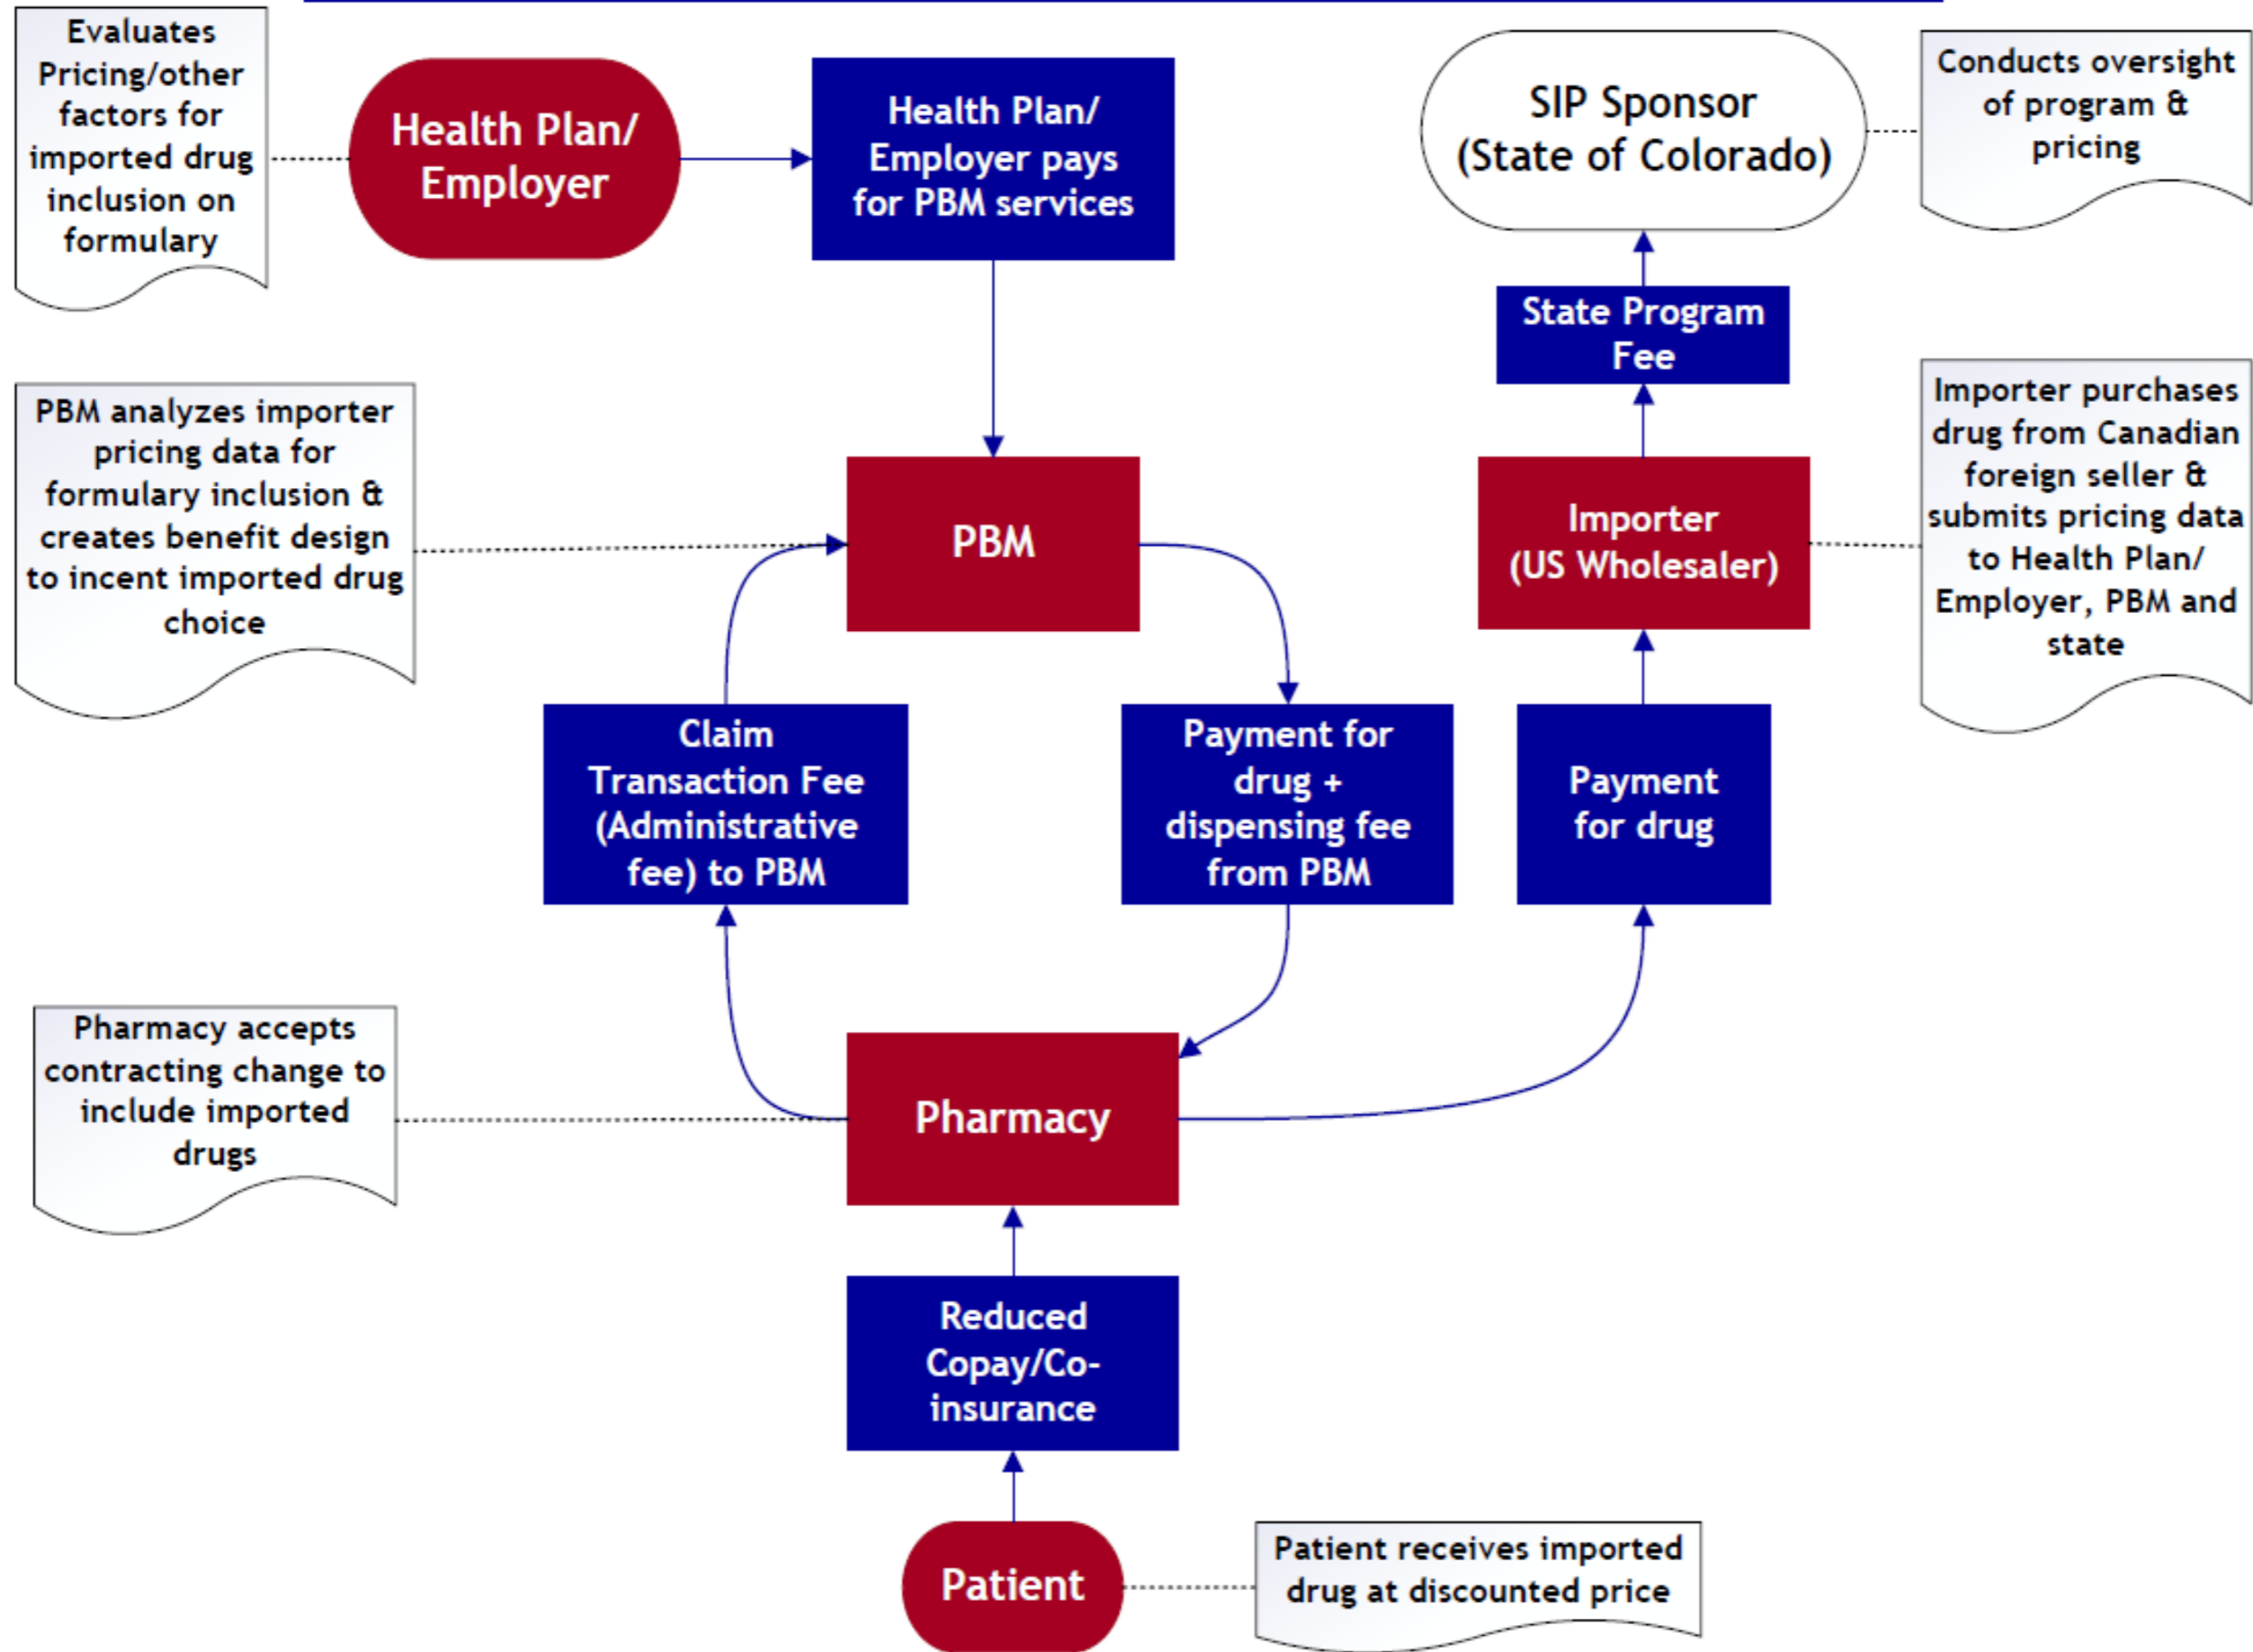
Evaluates Pricing/other factors for imported drug inclusion on formulary

Health Plan/ Employer

Health Plan/ Employer pays for PBM services

SIP Sponsor (State of Colorado)

Conducts oversight of program & pricing

State Program Fee

PBM analyzes importer pricing data for formulary inclusion & creates benefit design to incent imported drug choice

PBM

Importer (US Wholesaler)

Importer purchases drug from Canadian foreign seller & submits pricing data to Health Plan/ Employer, PBM and state

Claim Transaction Fee (Administrative fee) to PBM

Payment for drug + dispensing fee from PBM

Payment for drug

Pharmacy accepts contracting change to include imported drugs

Pharmacy

Reduced Copay/Co-insurance

Patient

Patient receives imported drug at discounted price